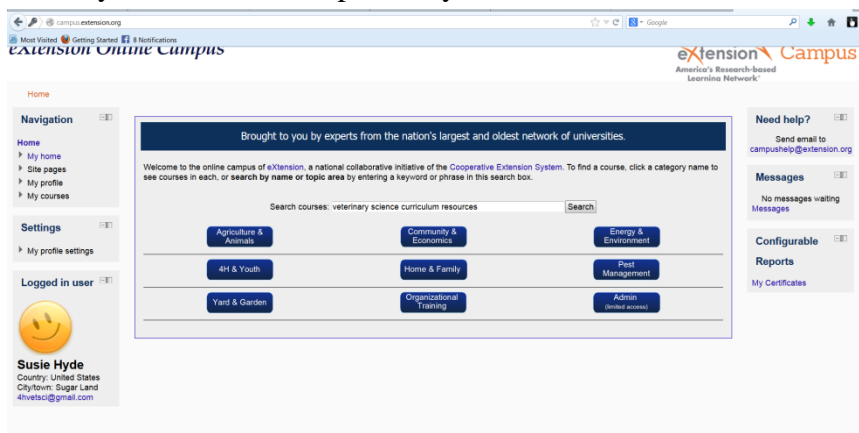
campus.extension.org
Google
Most Visited Getting Started 8 Notifications
eXtension Online Campus
eXtension Campus
America's Research-based Learning Network

Home

Navigation
Home
My home
Site pages
My profile
My courses

Settings
My profile settings

Logged in user

Susie Hyde
Country: United States
City/town: Sugar Land
4hvetsci@gmail.com

Brought to you by experts from the nation's largest and oldest network of universities.

Welcome to the online campus of eXtension, a national collaborative initiative of the Cooperative Extension System. To find a course, click a category name to see courses in each, or search by name or topic area by entering a keyword or phrase in this search box.

Search courses: veterinary science curriculum resources Search

Agriculture & Animals
Community & Economics
Energy & Environment
4H & Youth
Home & Family
Pest Management
Yard & Garden
Organizational Training
Admin (limited access)

Need help?
Send email to campushelp@extension.org

Messages
No messages waiting
Messages

Configurable Reports
My Certificates